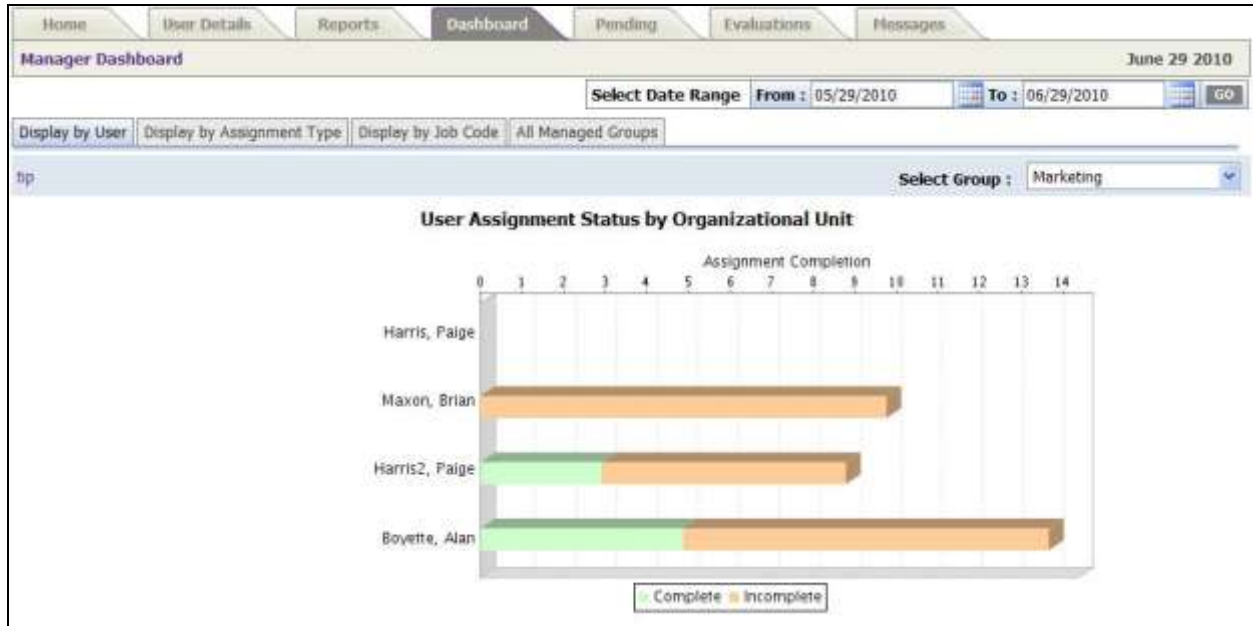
Home User Details Reports Dashboard Pending Evaluations Messages

Manager Dashboard

June 29 2010

Select Date Range From : 05/29/2010 To : 06/29/2010 GO

Display by User Display by Assignment Type Display by Job Code All Managed Groups

tip

Select Group : Marketing

User Assignment Status by Organizational Unit

Assignment Completion

0 1 2 3 4 5 6 7 8 9 10 11 12 13 14

Harris, Paige

Maxon, Brian

Harris2, Paige

Boyette, Alan

Complete Incomplete